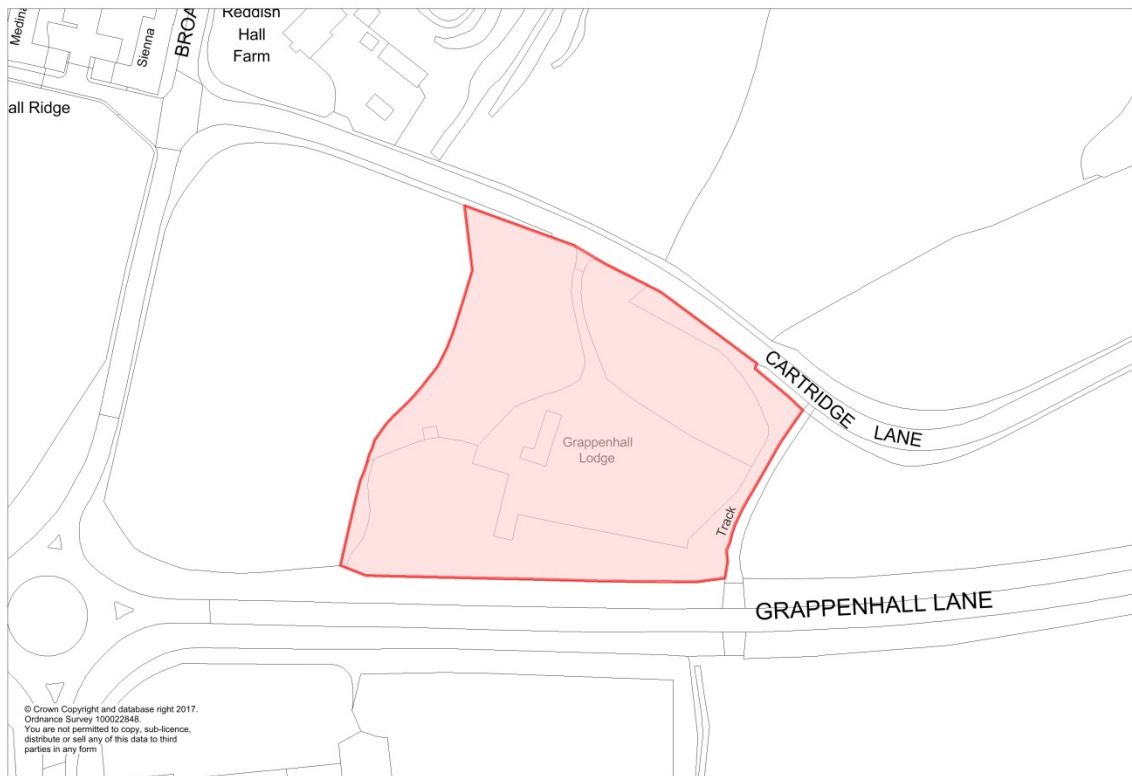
Medina

Sienna

BROA

Reddish Hall Farm

all Ridge

CARTRIDGE LANE

Grappenhall Lodge

Track

GRAPPENHALL LANE

© Crown Copyright and database right 2017. Ordnance Survey 100022848. You are not permitted to copy, sub-licence, distribute or sell any of this data to third parties in any form